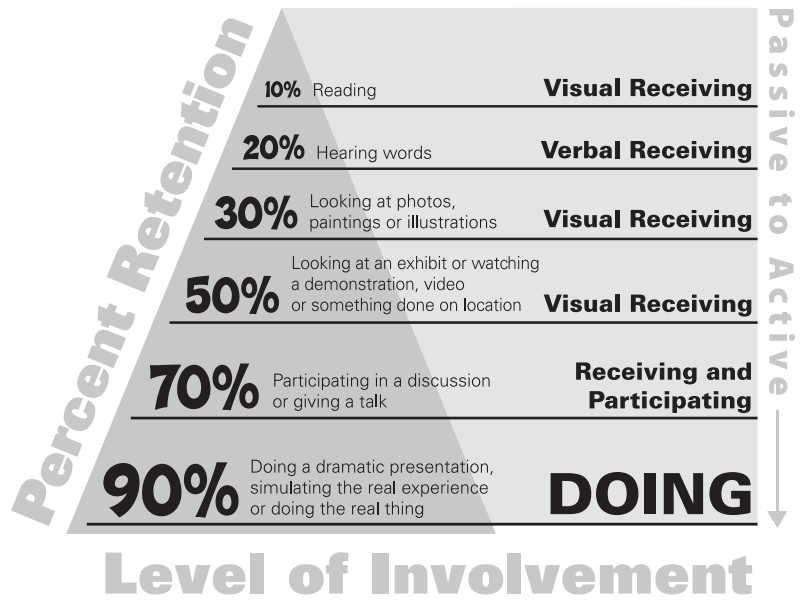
Percent Retention

Passive to Active

10% Reading
Visual Receiving

20% Hearing words
Verbal Receiving

30% Looking at photos, paintings or illustrations
Visual Receiving

50% Looking at an exhibit or watching a demonstration, video or something done on location
Visual Receiving

70% Participating in a discussion or giving a talk
Receiving and Participating

90% Doing a dramatic presentation, simulating the real experience or doing the real thing
DOING

Level of Involvement